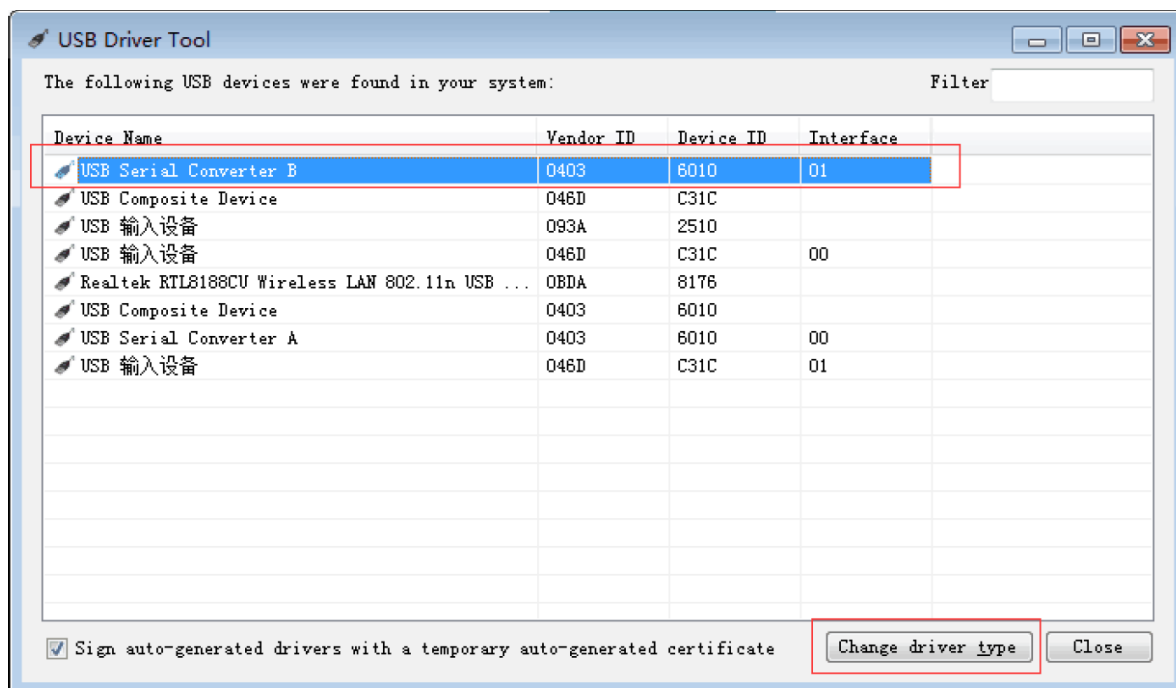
USB Driver Tool

The following USB devices were found in your system:

Filter

| Device Name | Vendor ID | Device ID | Interface |
|---|---|---|---|
| USB Serial Converter B | 0403 | 6010 | 01 |
| USB Composite Device | 046D | C31C | |
| USB 输入设备 | 093A | 2510 | |
| USB 输入设备 | 046D | C31C | 00 |
| Realtek RTL8188CU Wireless LAN 802.11n USB ... | 0BDA | 8176 | |
| USB Composite Device | 0403 | 6010 | |
| USB Serial Converter A | 0403 | 6010 | 00 |
| USB 输入设备 | 046D | C31C | 01 |

Sign auto-generated drivers with a temporary auto-generated certificate

Change driver type

Close